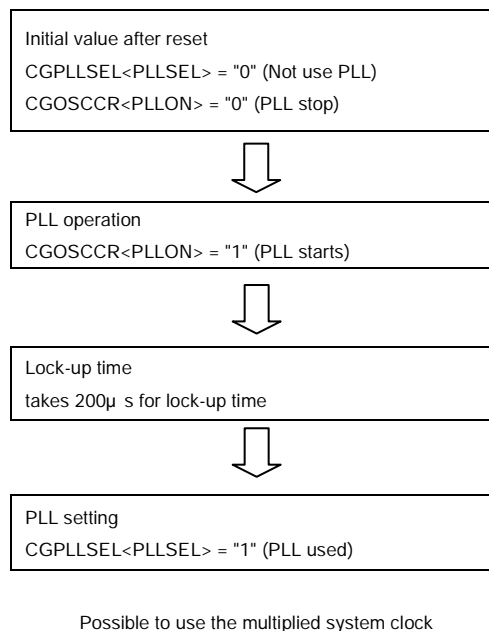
Initial value after reset

CGPLLSEL<PLLSEL> = "0" (Not use PLL)

CGOSCCR<PLLON> = "0" (PLL stop)

PLL operation

CGOSCCR<PLLON> = "1" (PLL starts)

Lock-up time

takes 200μ s for lock-up time

PLL setting

CGPLLSEL<PLLSEL> = "1" (PLL used)

Possible to use the multiplied system clock